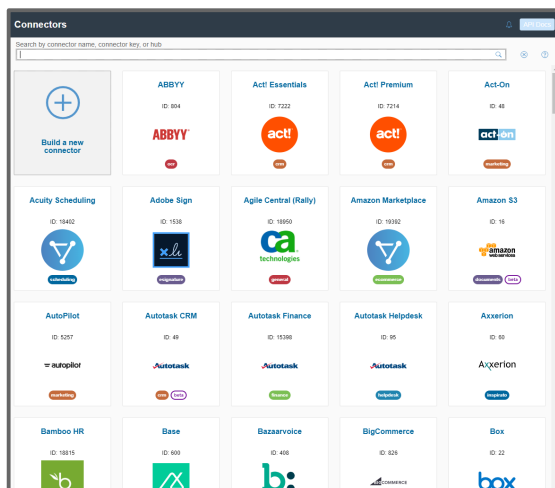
Connectors

Search by connector name, connector key, or hub

Build a new connector

ABBYY
ID: 804
ABBYY
ocr

Act! Essentials
ID: 7222
act!
crm

Act! Premium
ID: 7214
act!
crm

Act-On
ID: 48
act-on
marketing

Acuity Scheduling
ID: 18402
scheduling

Adobe Sign
ID: 1538
esignature

Agile Central (Rally)
ID: 18950
ca technologies
general

Amazon Marketplace
ID: 19392
ecommerce

Amazon S3
ID: 16
amazon web services
documents beta

AutoPilot
ID: 5257
autopilot
marketing

Autotask CRM
ID: 49
Autotask
crm beta

Autotask Finance
ID: 15398
Autotask
finance

Autotask Helpdesk
ID: 95
Autotask
helpdesk

Axxerion
ID: 60
Axxerion
inspirato

Bamboo HR
ID: 18815

Base
ID: 600

Bazaarvoice
ID: 408

BigCommerce
ID: 826
BIGCOMMERCE

Box
ID: 22
box